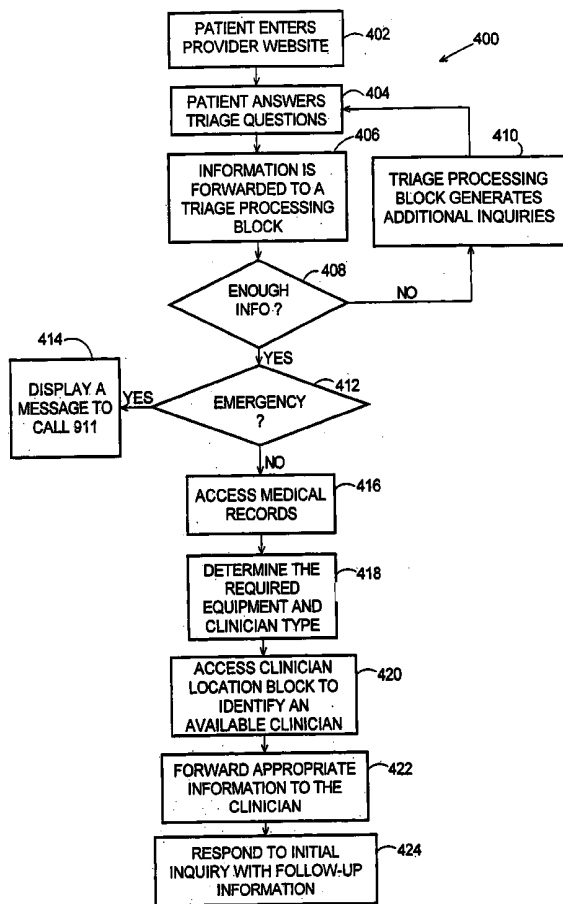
400

PATIENT ENTERS PROVIDER WEBSITE 402

PATIENT ANSWERS TRIAGE QUESTIONS 404

INFORMATION IS FORWARDED TO A TRIAGE PROCESSING BLOCK 406

410 TRIAGE PROCESSING BLOCK GENERATES ADDITIONAL INQUIRIES

ENOUGH INFO ? 408

NO

YES

414 DISPLAY A MESSAGE TO CALL 911

YES

EMERGENCY ? 412

NO

ACCESS MEDICAL RECORDS 416

DETERMINE THE REQUIRED EQUIPMENT AND CLINICIAN TYPE 418

ACCESS CLINICIAN LOCATION BLOCK TO IDENTIFY AN AVAILABLE CLINICIAN 420

FORWARD APPROPRIATE INFORMATION TO THE CLINICIAN 422

RESPOND TO INITIAL INQUIRY WITH FOLLOW-UP INFORMATION 424